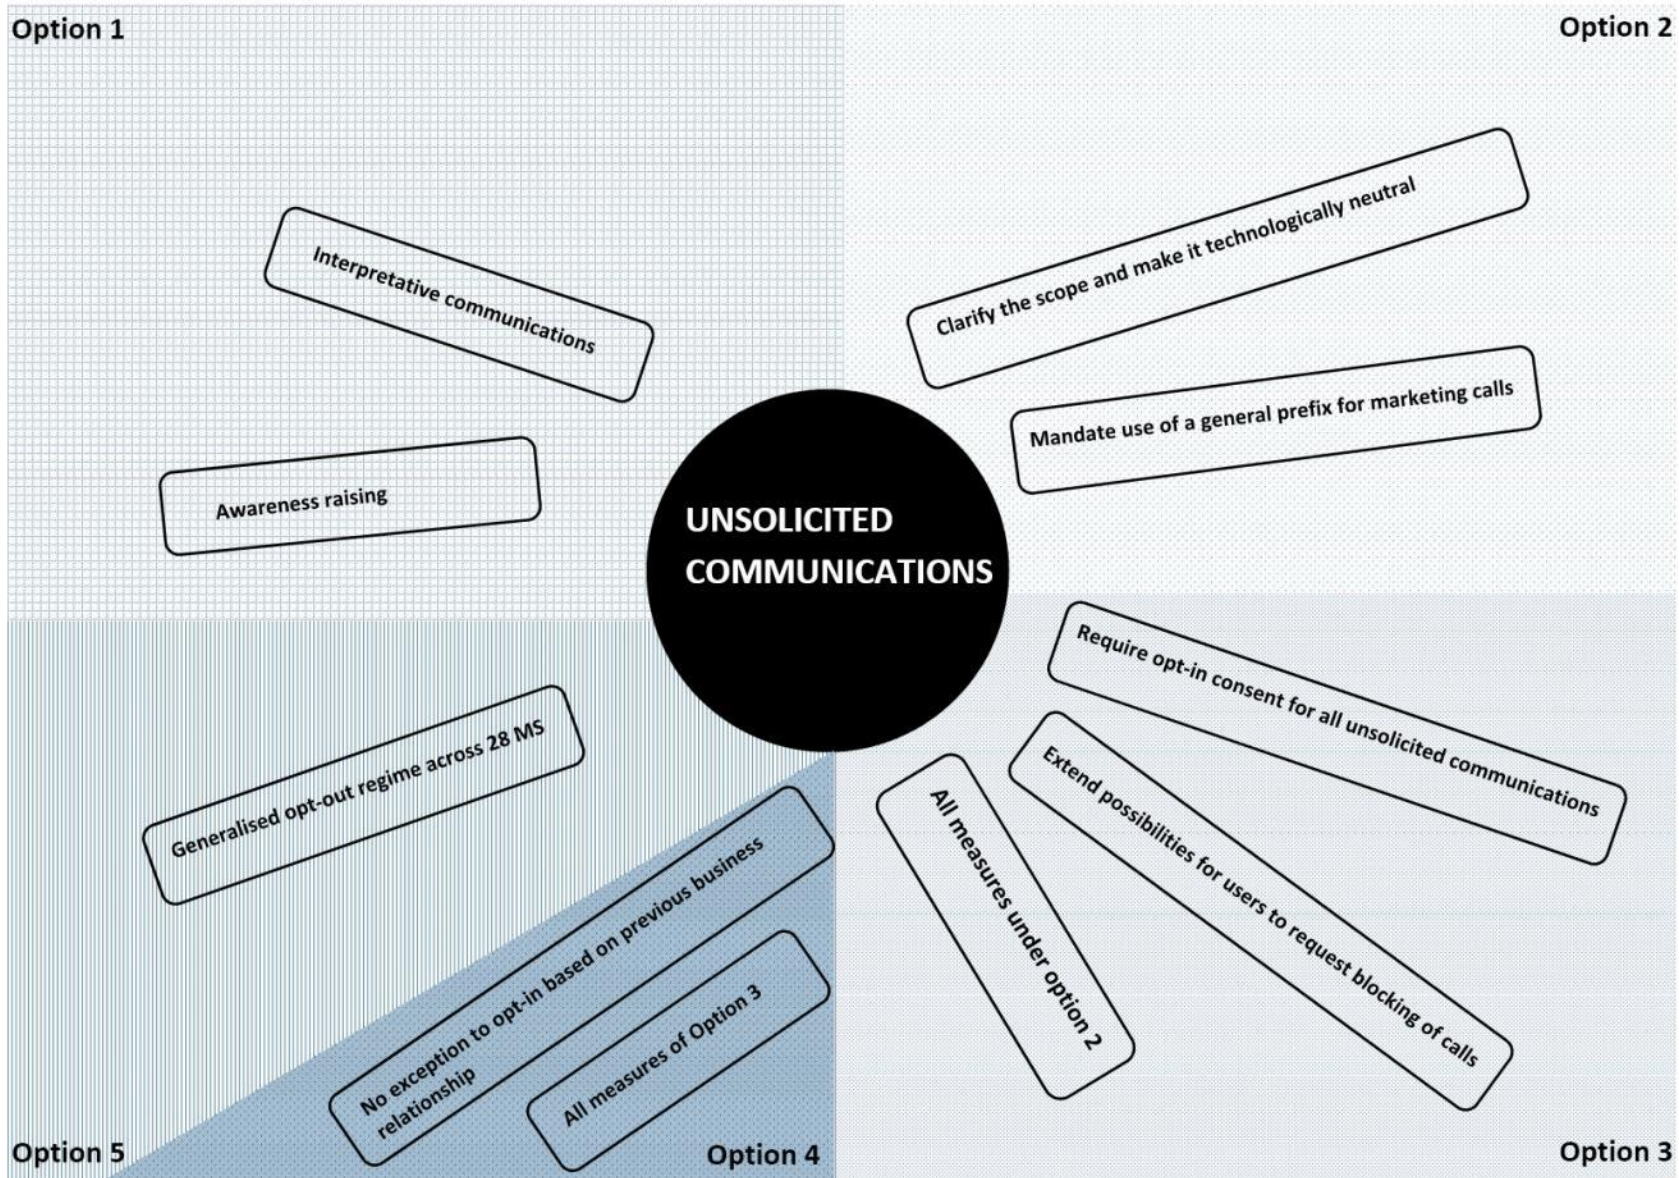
Option 1

Interpretative communications

Awareness raising

Option 2

Clarify the scope and make it technologically neutral

Mandate use of a general prefix for marketing calls

UNSOLICITED COMMUNICATIONS

Require opt-in consent for all unsolicited communications

Extend possibilities for users to request blocking of calls

All measures under option 2

Option 3

Generalised opt-out regime across 28 MS

No exception to opt-in based on previous business relationship

All measures of Option 3

Option 5

Option 4